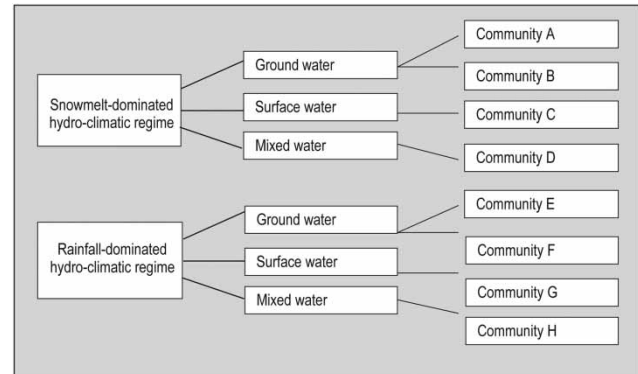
Snowmelt-dominated hydro-climatic regime

Ground water

Surface water

Mixed water

Community A

Community B

Community C

Community D

Rainfall-dominated hydro-climatic regime

Ground water

Surface water

Mixed water

Community E

Community F

Community G

Community H